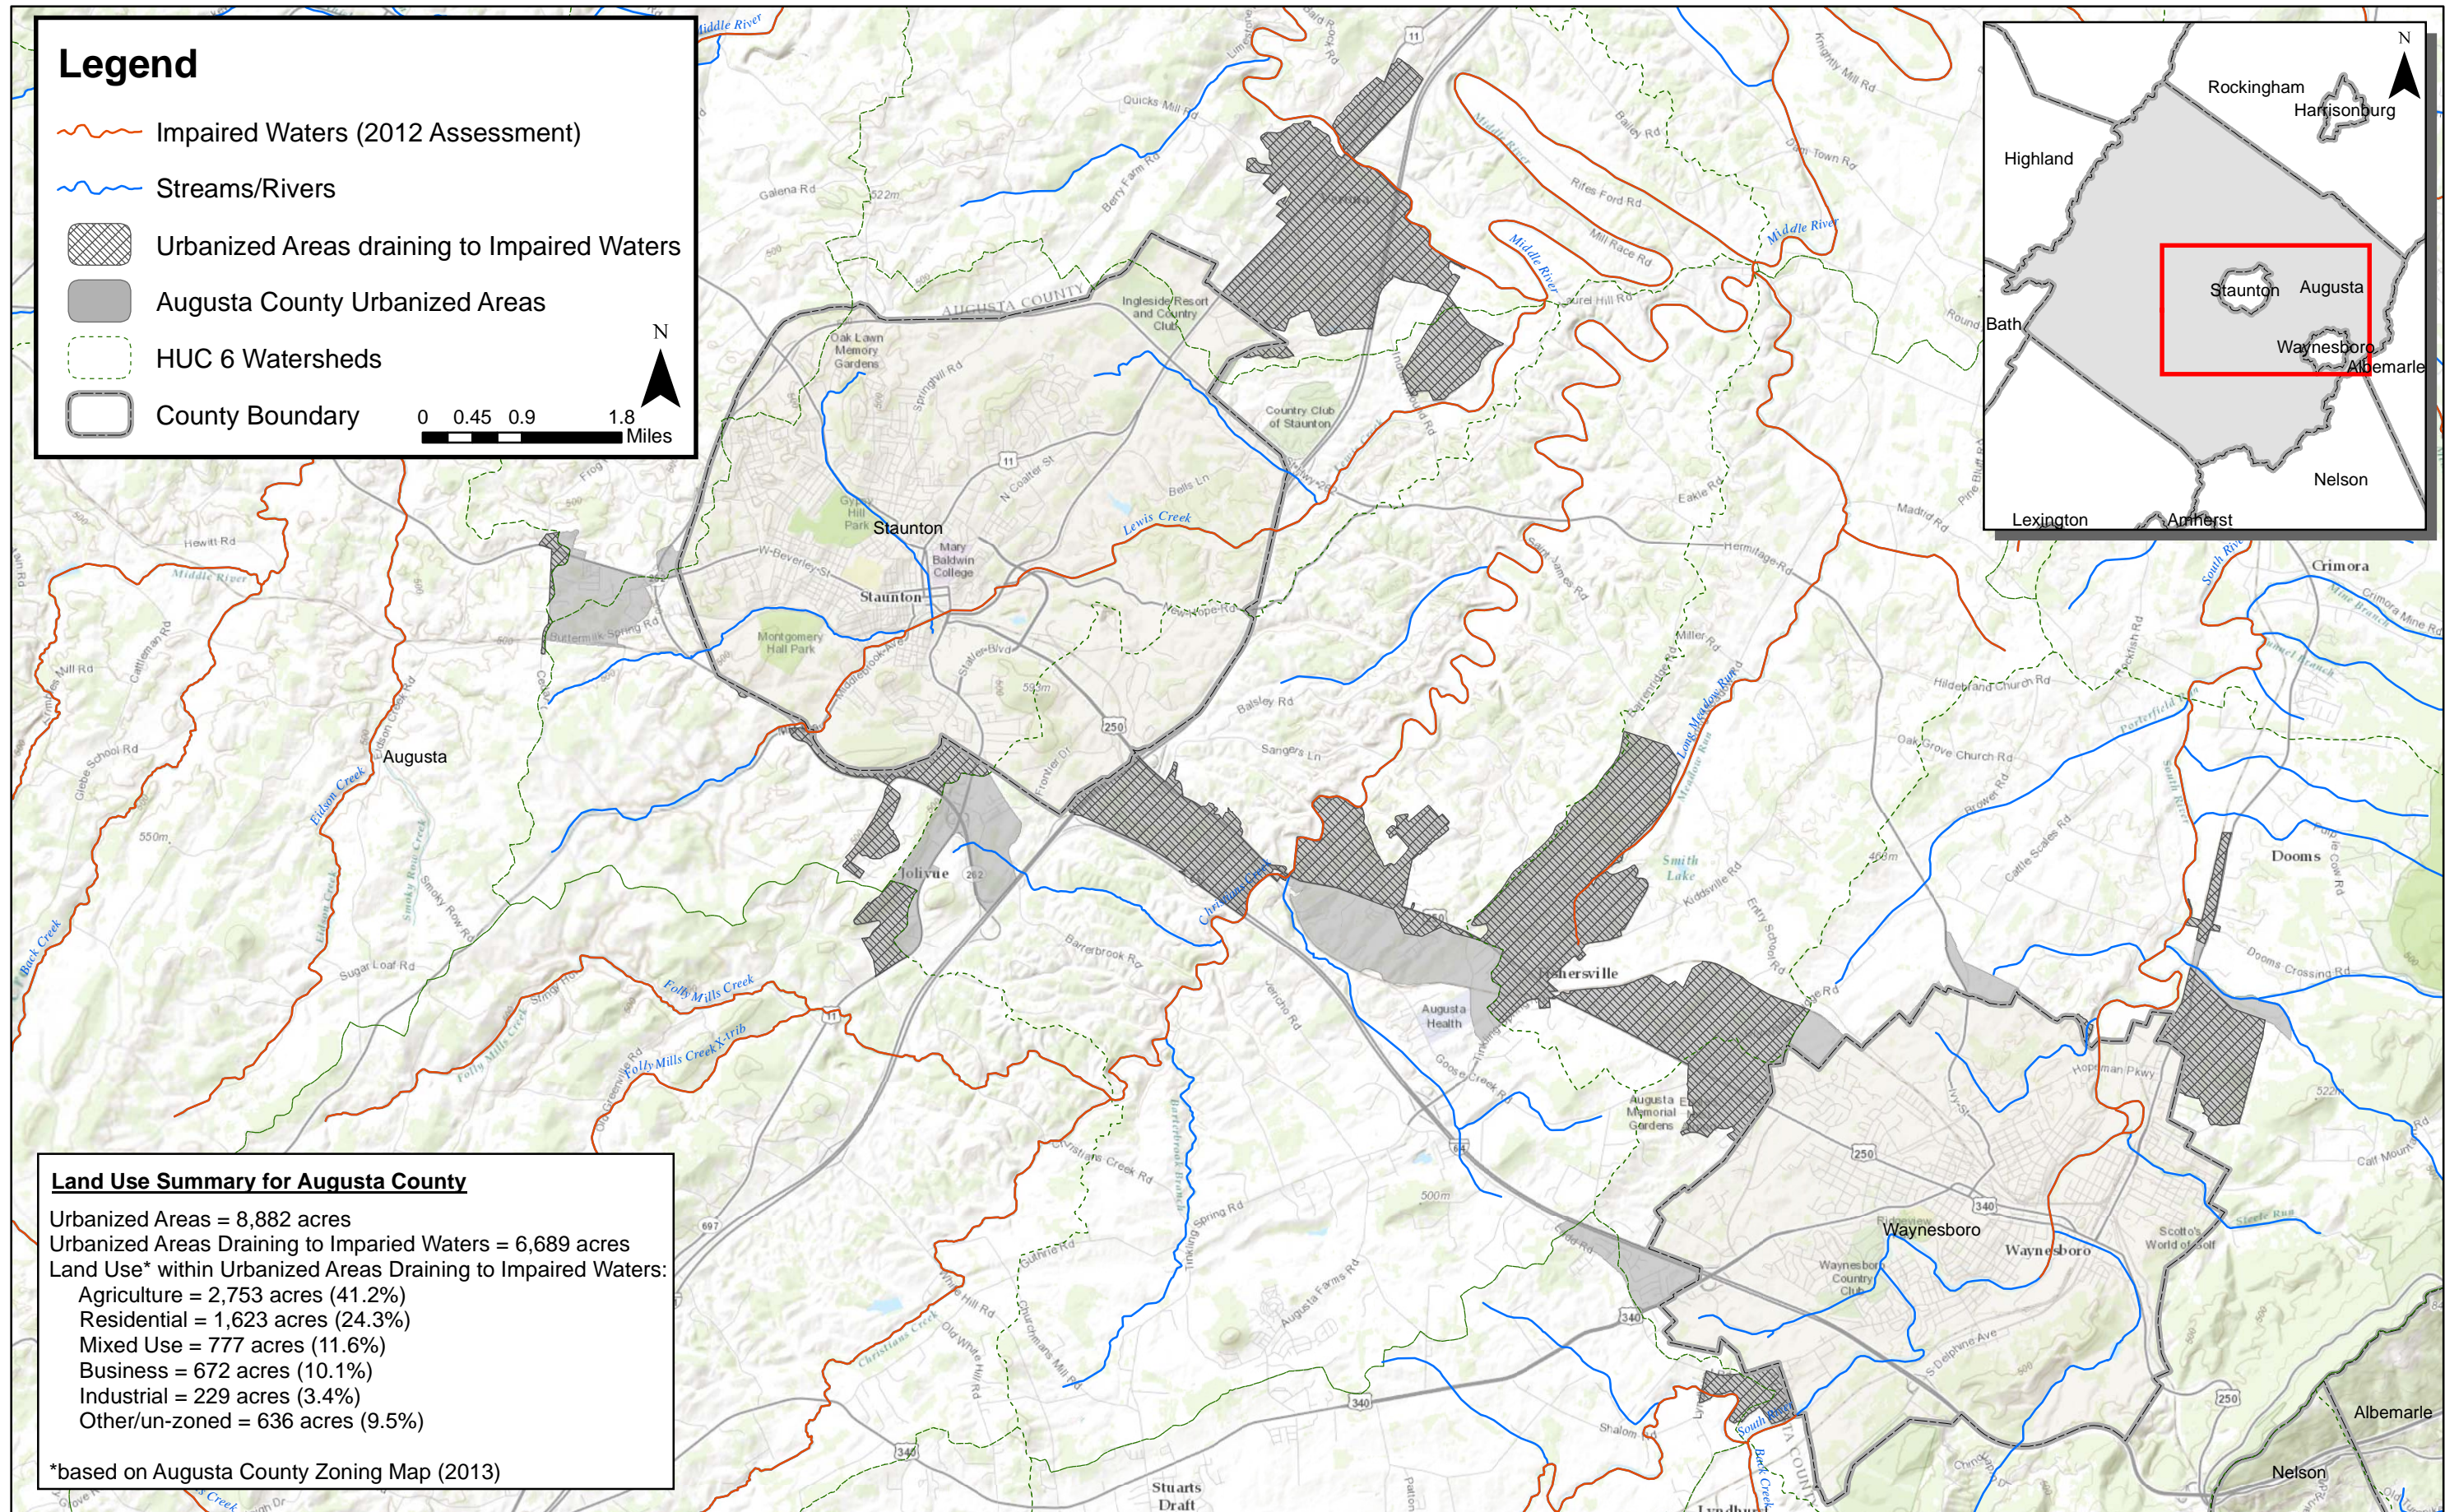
Legend

Impaired Waters (2012 Assessment)
Streams/Rivers
Urbanized Areas draining to Impaired Waters
Augusta County Urbanized Areas
HUC 6 Watersheds
County Boundary

N
0 0.45 0.9 1.8 Miles

Rockingham
Harrisonburg
Highland
Staunton
Augusta
Bath
Waynesboro
Albemarle
Nelson
Lexington
Amherst
N

Staunton
Augusta
Jolivue
Fishersville
Waynesboro
Crimora
Dooms
Albemarle
Nelson
Stuarts Draft

Land Use Summary for Augusta County
Urbanized Areas = 8,882 acres
Urbanized Areas Draining to Imparied Waters = 6,689 acres
Land Use* within Urbanized Areas Draining to Impaired Waters:
Agriculture = 2,753 acres (41.2%)
Residential = 1,623 acres (24.3%)
Mixed Use = 777 acres (11.6%)
Business = 672 acres (10.1%)
Industrial = 229 acres (3.4%)
Other/un-zoned = 636 acres (9.5%)

*based on Augusta County Zoning Map (2013)